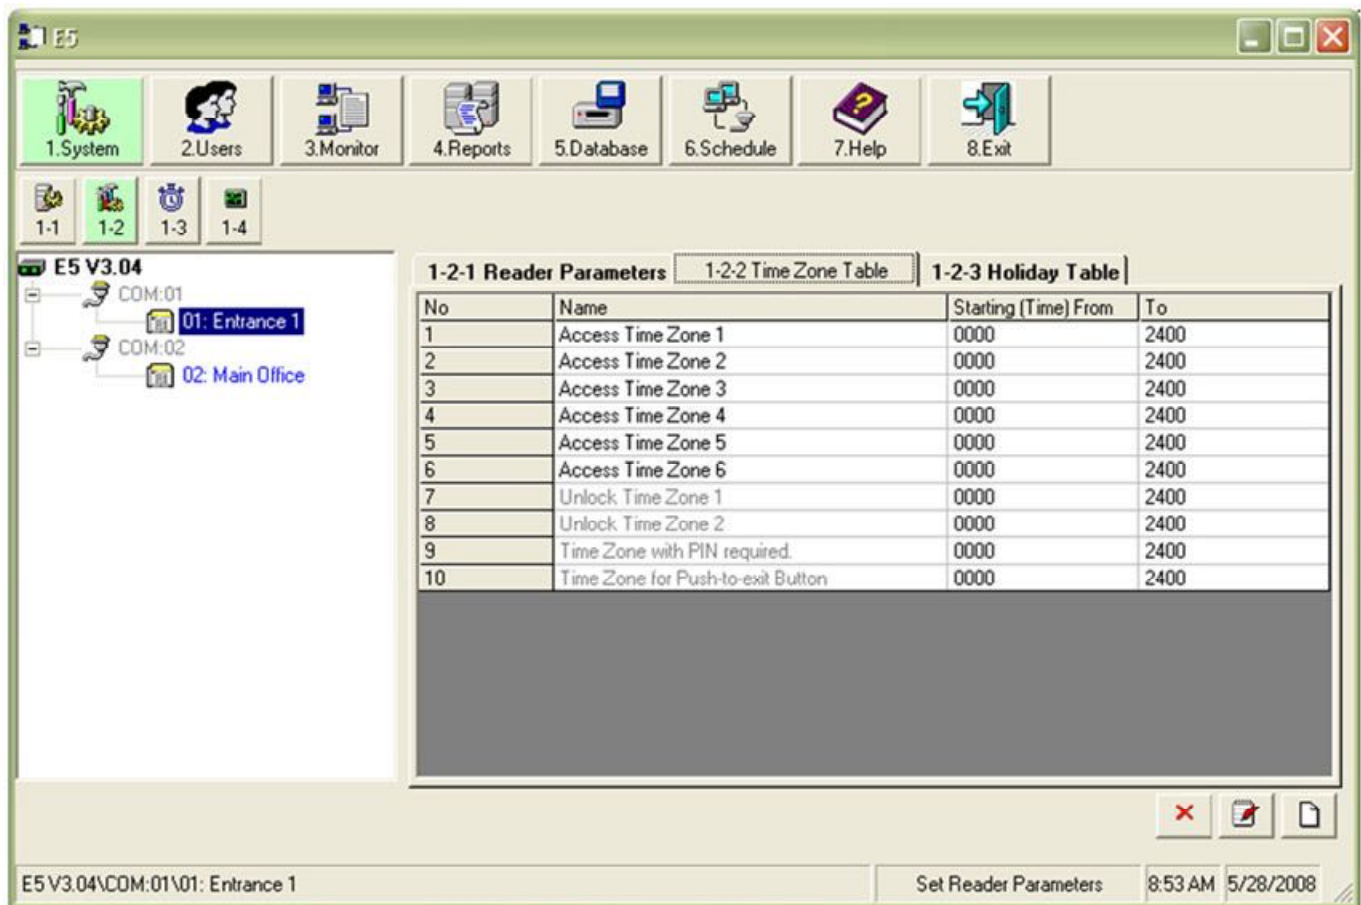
E5

1.System 2.Users 3.Monitor 4.Reports 5.Database 6.Schedule 7.Help 8.Exit

1-1 1-2 1-3 1-4

E5 V3.04
COM:01
01: Entrance 1
COM:02
02: Main Office

1-2-1 Reader Parameters | 1-2-2 Time Zone Table | 1-2-3 Holiday Table

| No | Name | Starting (Time) From | To |
|---|---|---|---|
| 1 | Access Time Zone 1 | 0000 | 2400 |
| 2 | Access Time Zone 2 | 0000 | 2400 |
| 3 | Access Time Zone 3 | 0000 | 2400 |
| 4 | Access Time Zone 4 | 0000 | 2400 |
| 5 | Access Time Zone 5 | 0000 | 2400 |
| 6 | Access Time Zone 6 | 0000 | 2400 |
| 7 | Unlock Time Zone 1 | 0000 | 2400 |
| 8 | Unlock Time Zone 2 | 0000 | 2400 |
| 9 | Time Zone with PIN required. | 0000 | 2400 |
| 10 | Time Zone for Push-to-exit Button | 0000 | 2400 |

E5 V3.04\COM:01\01: Entrance 1 | Set Reader Parameters | 8:53 AM | 5/28/2008